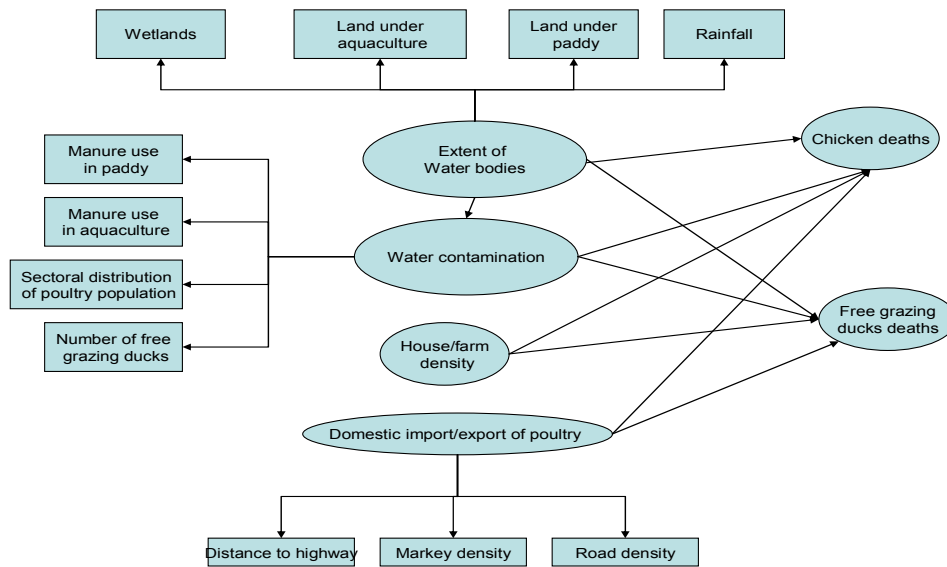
Wetlands

Land under aquaculture

Land under paddy

Rainfall

Manure use in paddy

Manure use in aquaculture

Sectoral distribution of poultry population

Number of free grazing ducks

Extent of Water bodies

Water contamination

House/farm density

Domestic import/export of poultry

Chicken deaths

Free grazing ducks deaths

Distance to highway

Markey density

Road density